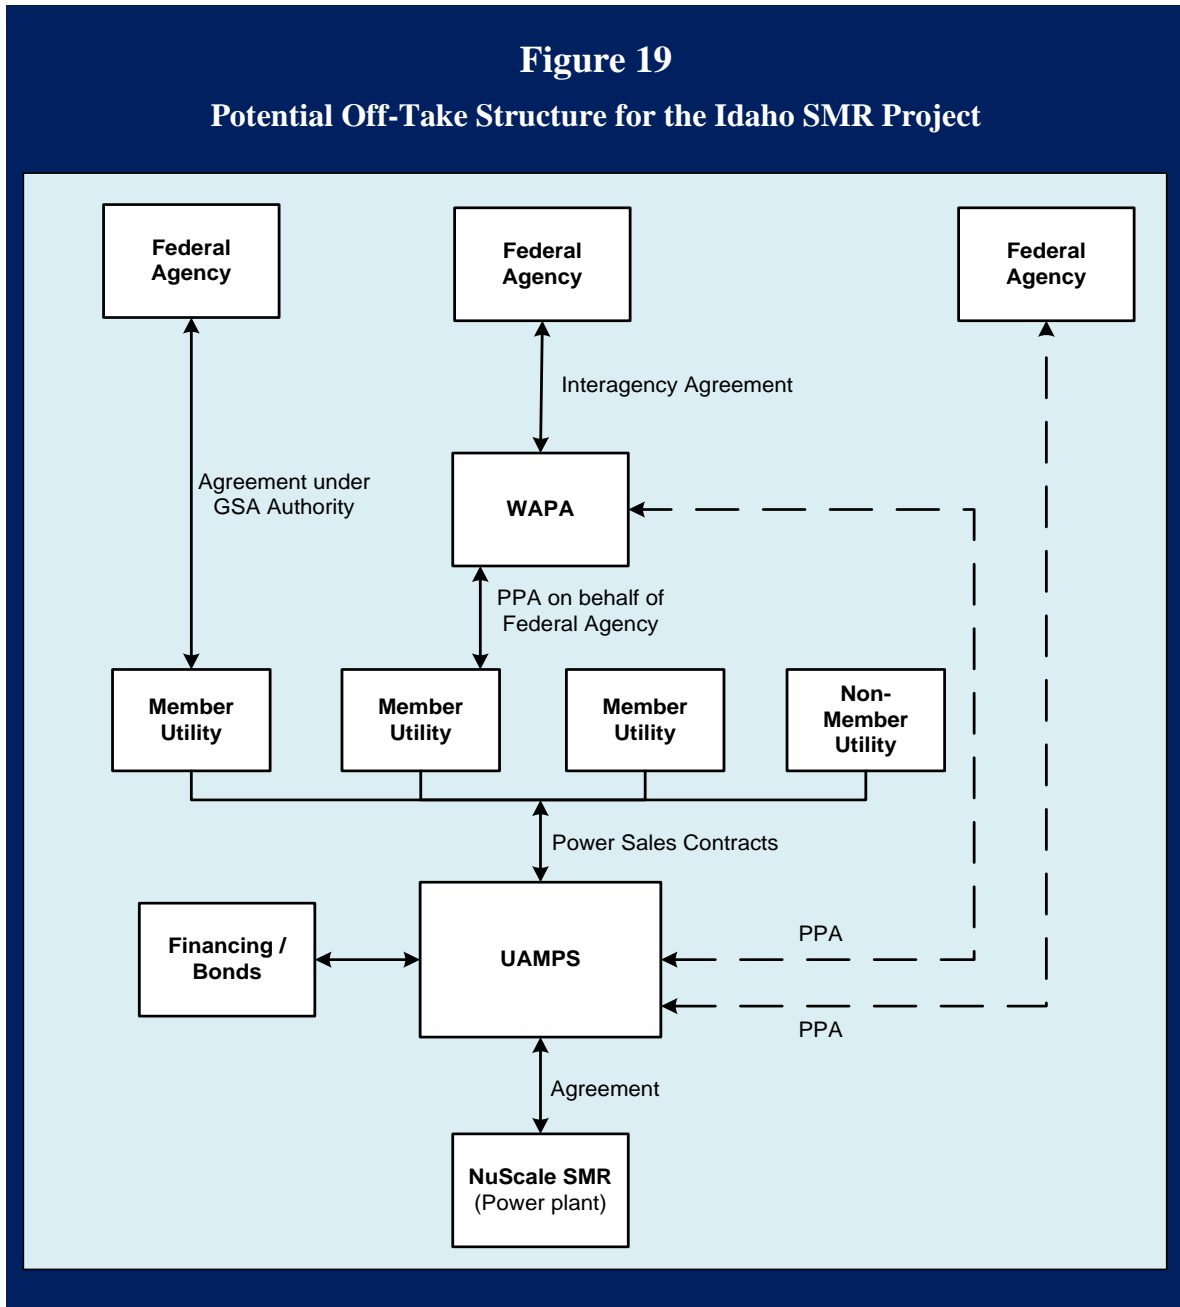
Figure 19

Potential Off-Take Structure for the Idaho SMR Project

Federal Agency

Federal Agency

Federal Agency

Interagency Agreement

Agreement under GSA Authority

WAPA

PPA on behalf of Federal Agency

Member Utility

Member Utility

Member Utility

Non-Member Utility

Power Sales Contracts

Financing / Bonds

UAMPS

PPA

PPA

Agreement

NuScale SMR
(Power plant)